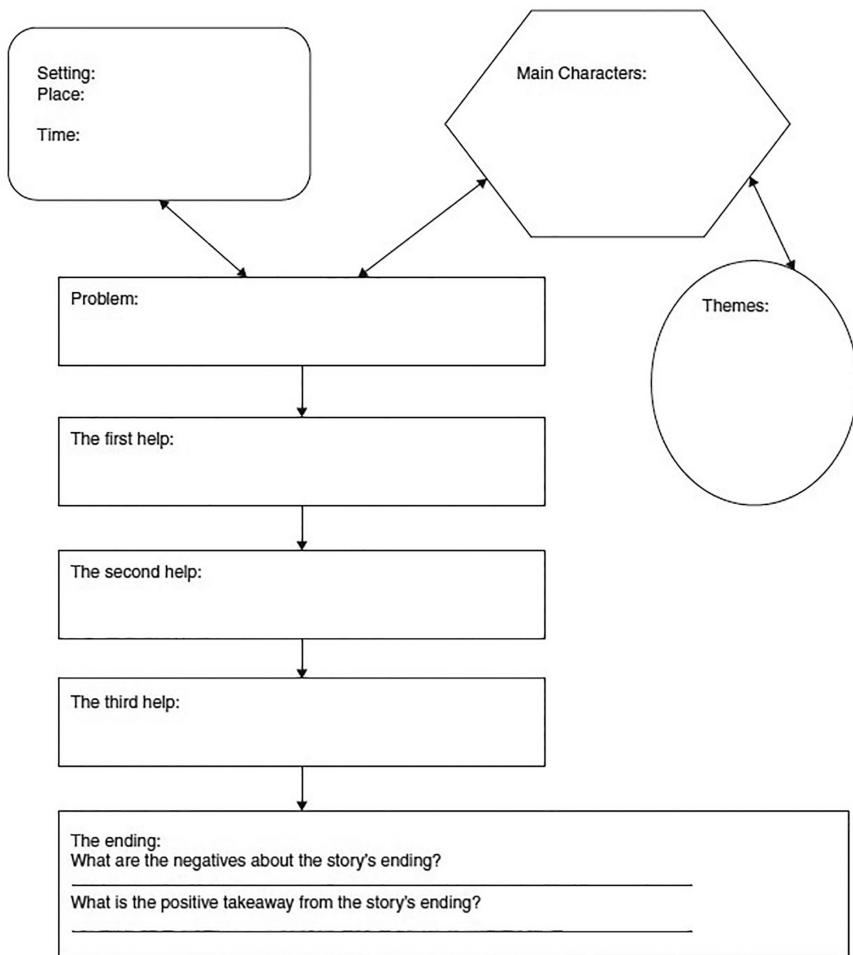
Setting:
Place:

Time:

Main Characters:

Problem:

Themes:

The first help:

The second help:

The third help:

The ending:
What are the negatives about the story's ending?

What is the positive takeaway from the story's ending?